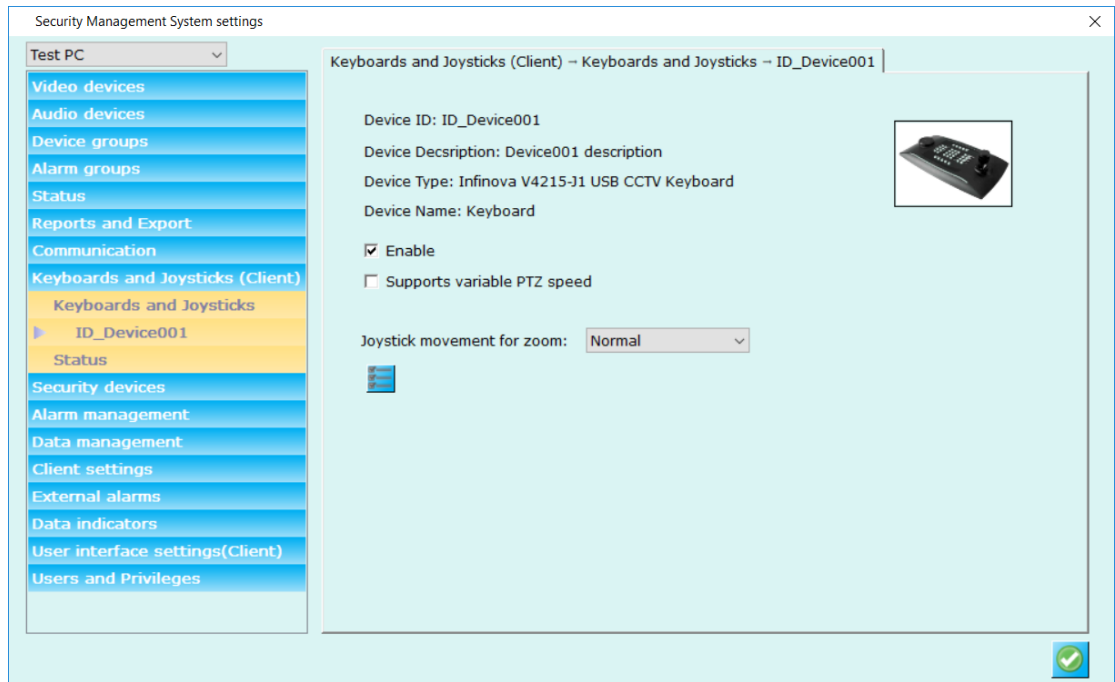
Security Management System settings

Test PC

Video devices
Audio devices
Device groups
Alarm groups
Status
Reports and Export
Communication
Keyboards and Joysticks (Client)
Keyboards and Joysticks
ID_Device001
Status
Security devices
Alarm management
Data management
Client settings
External alarms
Data indicators
User interface settings(Client)
Users and Privileges

Keyboards and Joysticks (Client) → Keyboards and Joysticks → ID_Device001

Device ID: ID_Device001
Device Decsription: Device001 description
Device Type: Infinova V4215-J1 USB CCTV Keyboard
Device Name: Keyboard

Enable
Supports variable PTZ speed

Joystick movement for zoom: Normal